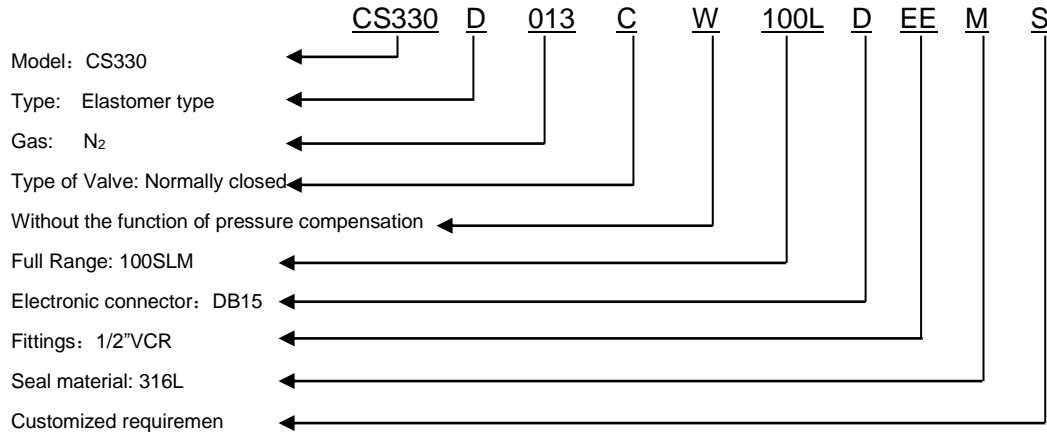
CS330 D 013 C W 100L D EE M S

Model：CS330

Type: Elastomer type

Gas: $N_2$

Type of Valve: Normally closed

Without the function of pressure compensation

Full Range: 100SLM

Electronic connector：DB15

Fittings：1/2”VCR

Seal material: 316L

Customized requiremen